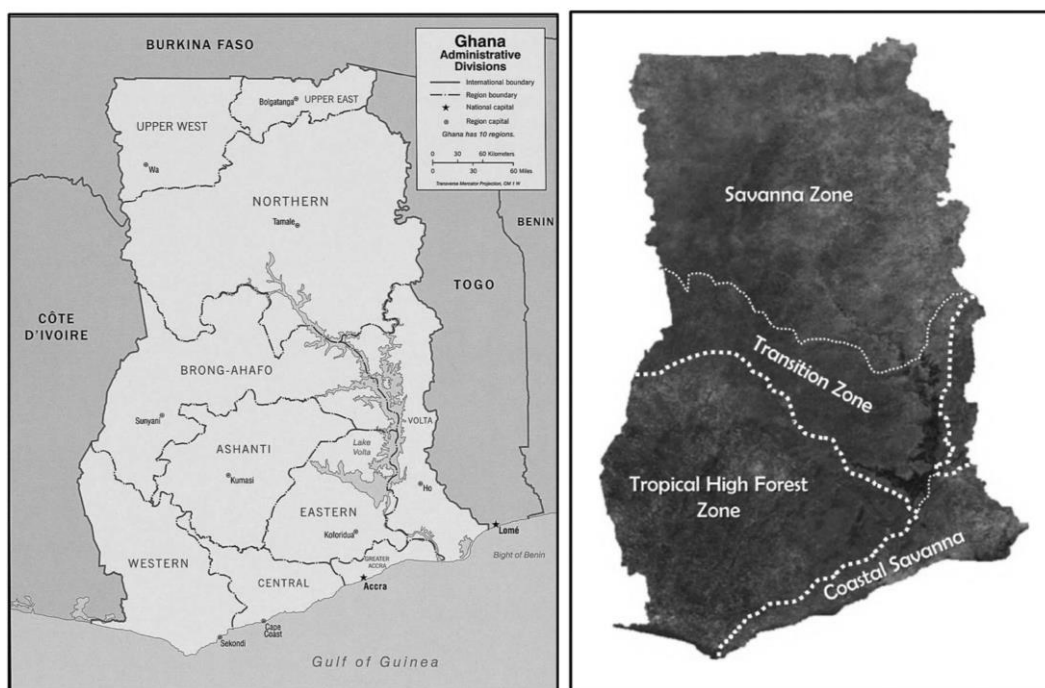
BURKINA FASO

Ghana
Administrative Divisions

International boundary
Region boundary
National capital
Region capital
Ghana has 10 regions.

0 30 60 Kilometers
0 30 60 Miles
Transverse Mercator Projection, CM 1°W

Bolgatanga UPPER EAST

UPPER WEST

Wa

NORTHERN

Tamale

BENIN

TOGO

CÔTE D'IVOIRE

BRONG-AHAFO

Sunyani

ASHANTI

Kumasi

Lake Volta

VOLTA

Ho

EASTERN

Koforidua

GREATER ACCRA

Lomé

Bight of Benin

WESTERN

CENTRAL

Accra

Cape Coast

Sekondi

Gulf of Guinea

Savanna Zone

Transition Zone

Tropical High Forest Zone

Coastal Savanna